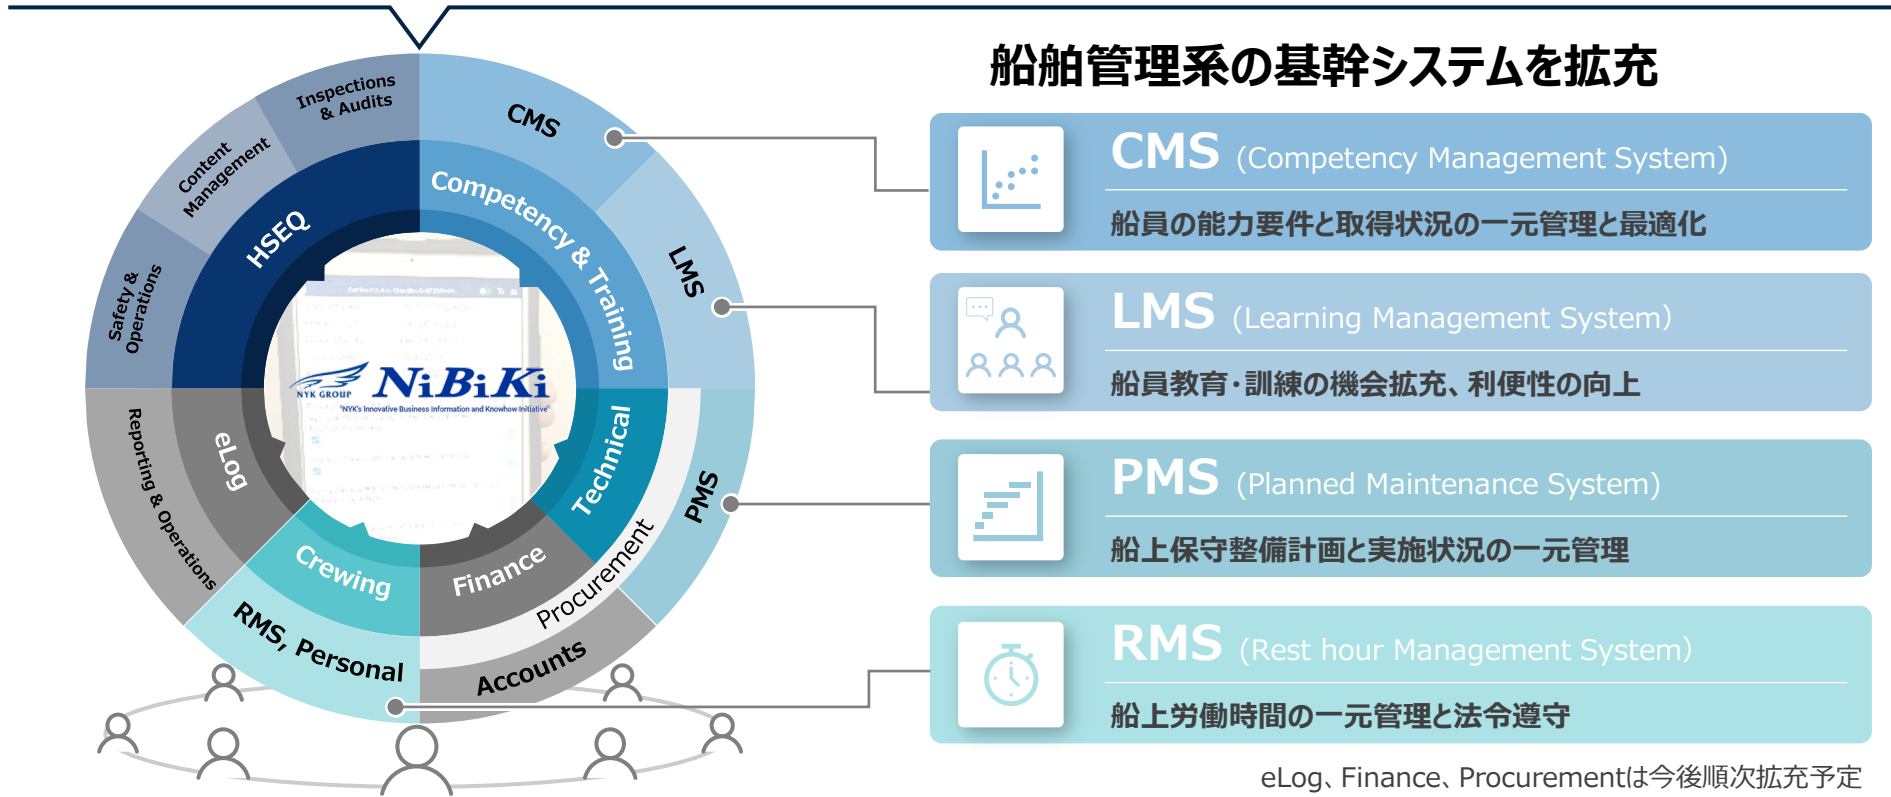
Inspections & Audits

CMS

Content Management

HSEQ

Competency & Training

LMS

Safety & Operations

NYK GROUP

NiBiKi

"NYK's Innovative Business Information and Knowhow Initiative"

Reporting & Operations

eLog

Technical

PMS

Procurement

Crewing

Finance

RMS, Personal

Accounts

船舶管理系の基幹システムを拡充

CMS (Competency Management System)

船員の能力要件と取得状況の一元管理と最適化

LMS (Learning Management System)

船員教育・訓練の機会拡充、利便性の向上

PMS (Planned Maintenance System)

船上保守整備計画と実施状況の一元管理

RMS (Rest hour Management System)

船上労働時間の一元管理と法令遵守

eLog、Finance、Procurementは今後順次拡充予定